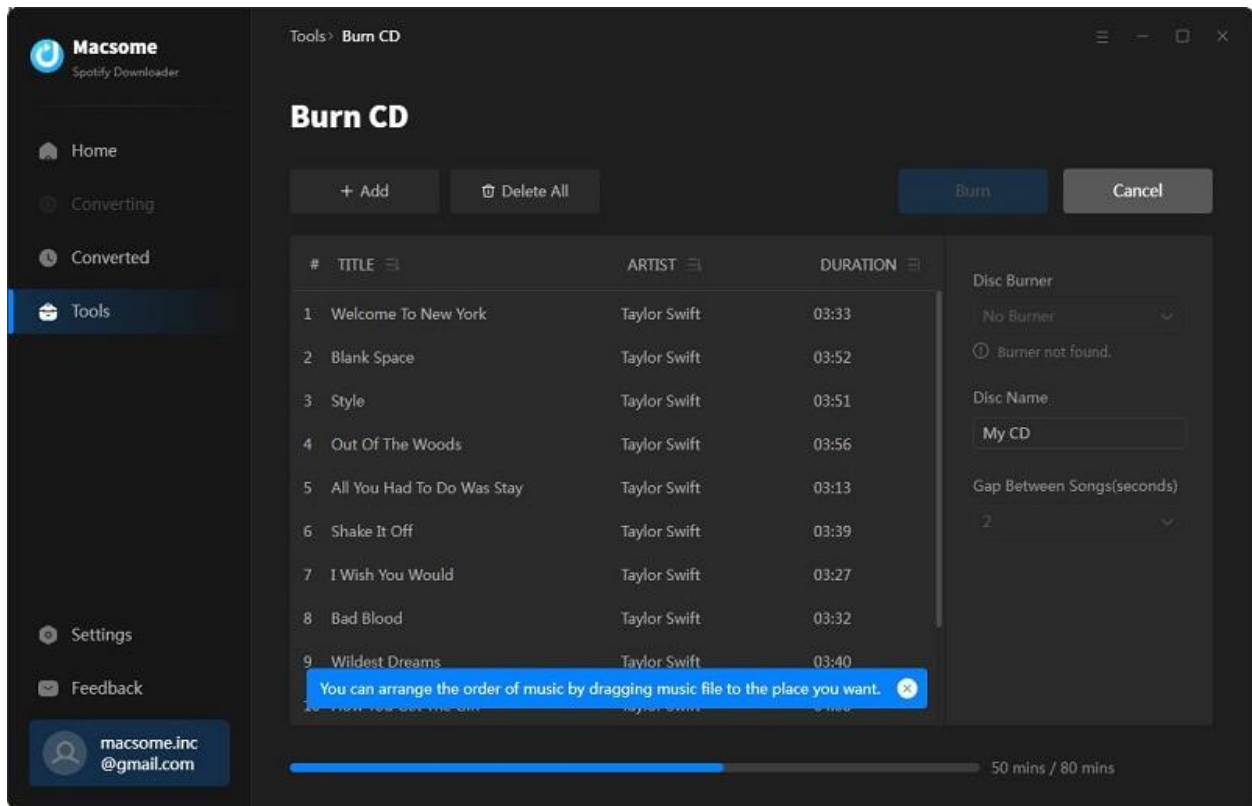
Macsome
Spotify Downloader

Home
Converting
Converted
Tools

Settings
Feedback
macsome.inc
@gmail.com

Tools› Burn CD

Burn CD

+ Add
Delete All
Burn
Cancel

| # | TITLE | ARTIST | DURATION |
|---|---|---|---|
| 1 | Welcome To New York | Taylor Swift | 03:33 |
| 2 | Blank Space | Taylor Swift | 03:52 |
| 3 | Style | Taylor Swift | 03:51 |
| 4 | Out Of The Woods | Taylor Swift | 03:56 |
| 5 | All You Had To Do Was Stay | Taylor Swift | 03:13 |
| 6 | Shake It Off | Taylor Swift | 03:39 |
| 7 | I Wish You Would | Taylor Swift | 03:27 |
| 8 | Bad Blood | Taylor Swift | 03:32 |
| 9 | Wildest Dreams | Taylor Swift | 03:40 |
| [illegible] | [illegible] | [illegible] | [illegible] |

You can arrange the order of music by dragging music file to the place you want.

Disc Burner
No Burner
Burner not found.
Disc Name
My CD
Gap Between Songs(seconds)
2

50 mins / 80 mins